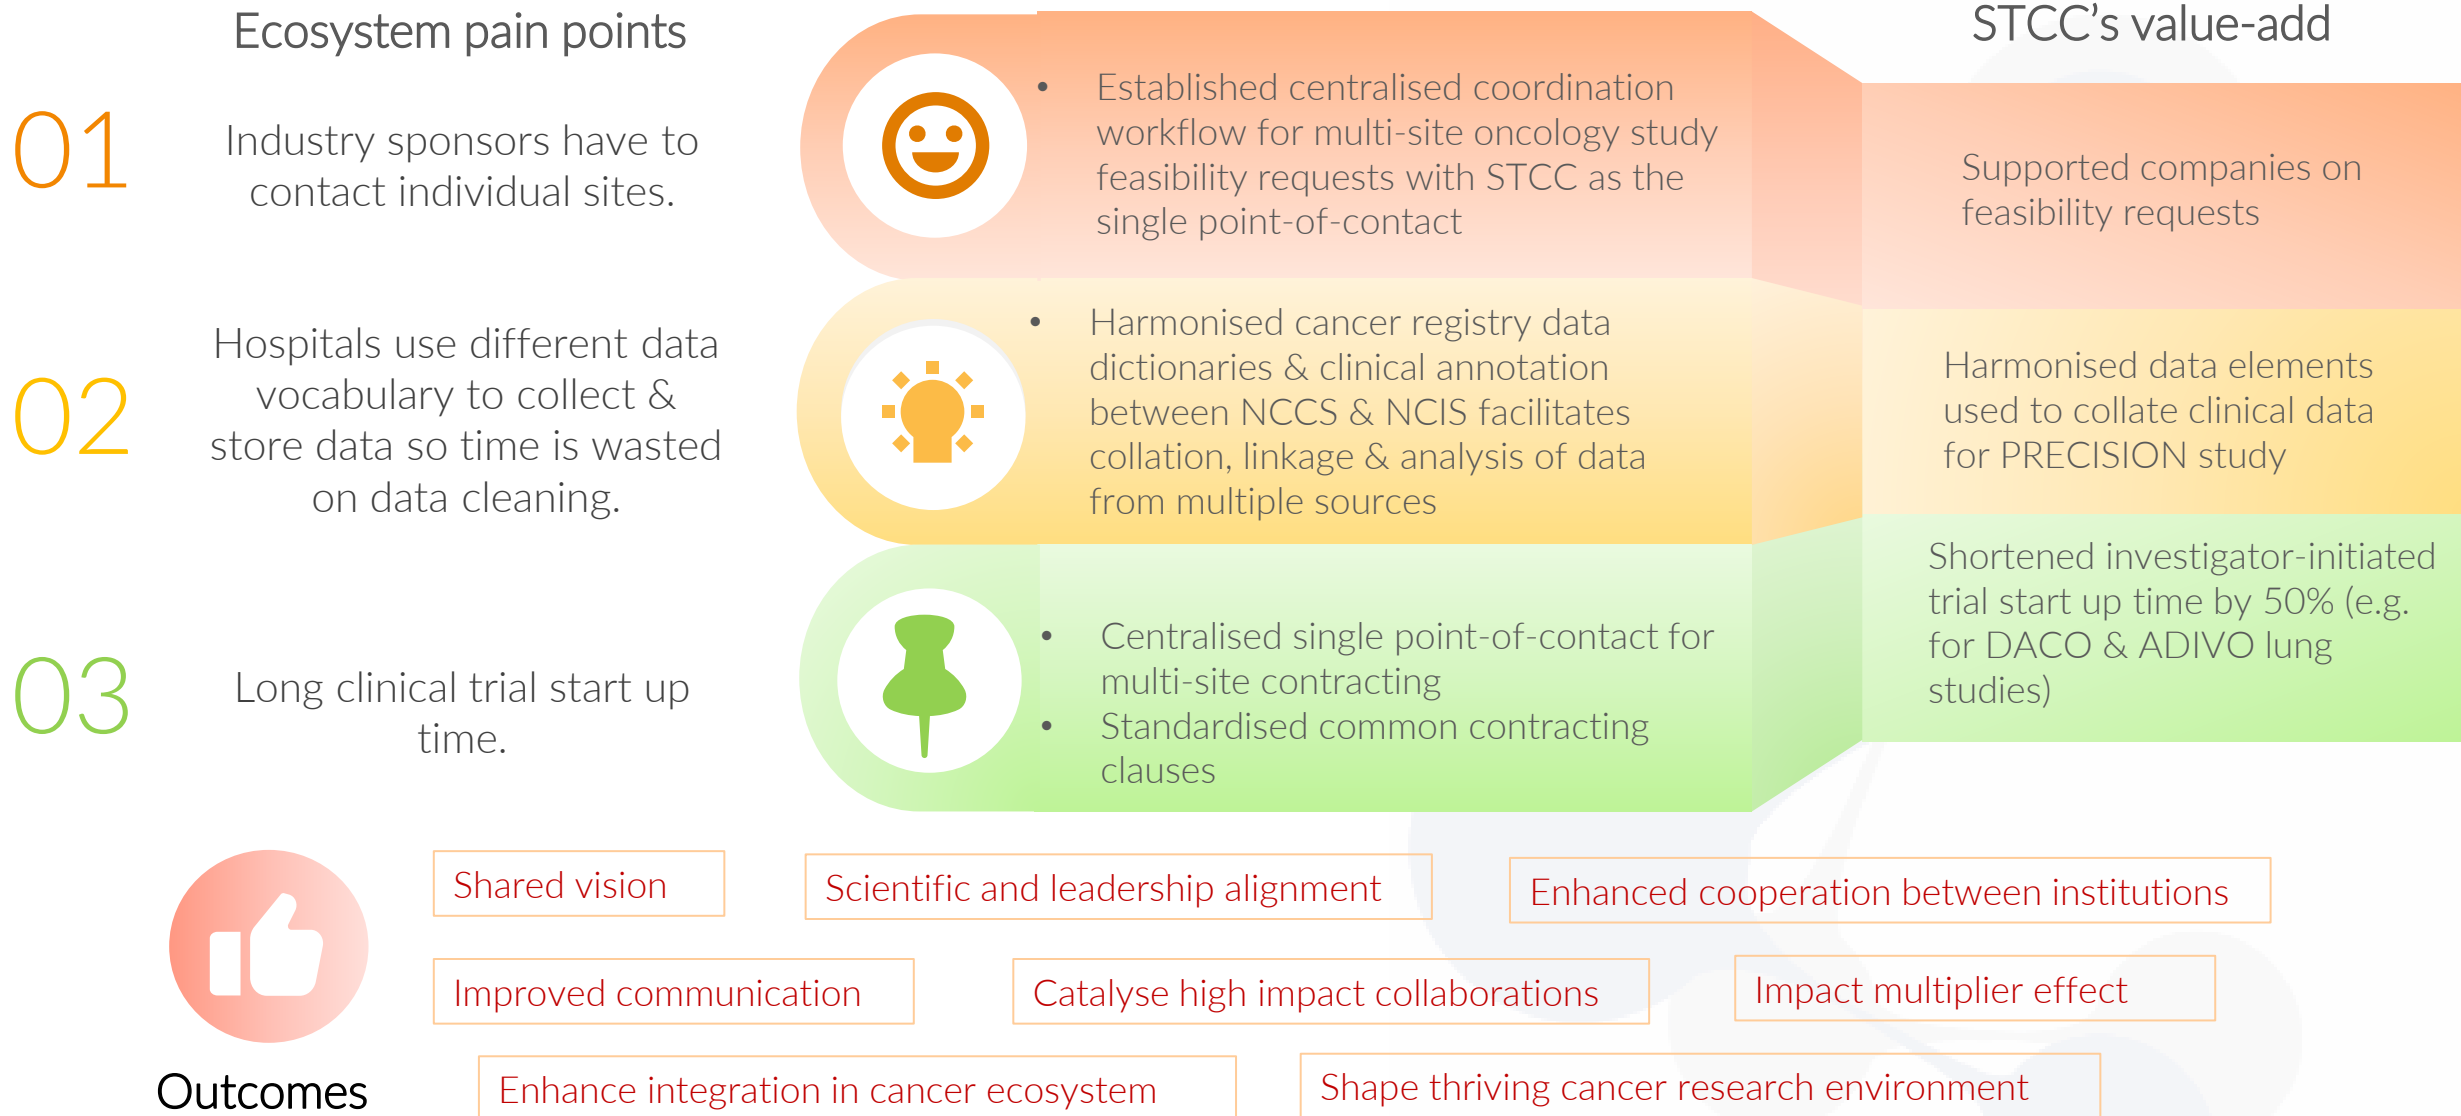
Ecosystem pain points

STCC's value-add

01 Industry sponsors have to contact individual sites.

- Established centralised coordination workflow for multi-site oncology study feasibility requests with STCC as the single point-of-contact

Supported companies on feasibility requests

02 Hospitals use different data vocabulary to collect & store data so time is wasted on data cleaning.

- Harmonised cancer registry data dictionaries & clinical annotation between NCCS & NCIS facilitates collation, linkage & analysis of data from multiple sources

Harmonised data elements used to collate clinical data for PRECISION study

03 Long clinical trial start up time.

- Centralised single point-of-contact for multi-site contracting
- Standardised common contracting clauses

Shortened investigator-initiated trial start up time by 50% (e.g. for DACO & ADIVO lung studies)

Outcomes

Shared vision

Scientific and leadership alignment

Enhanced cooperation between institutions

Improved communication

Catalyse high impact collaborations

Impact multiplier effect

Enhance integration in cancer ecosystem

Shape thriving cancer research environment